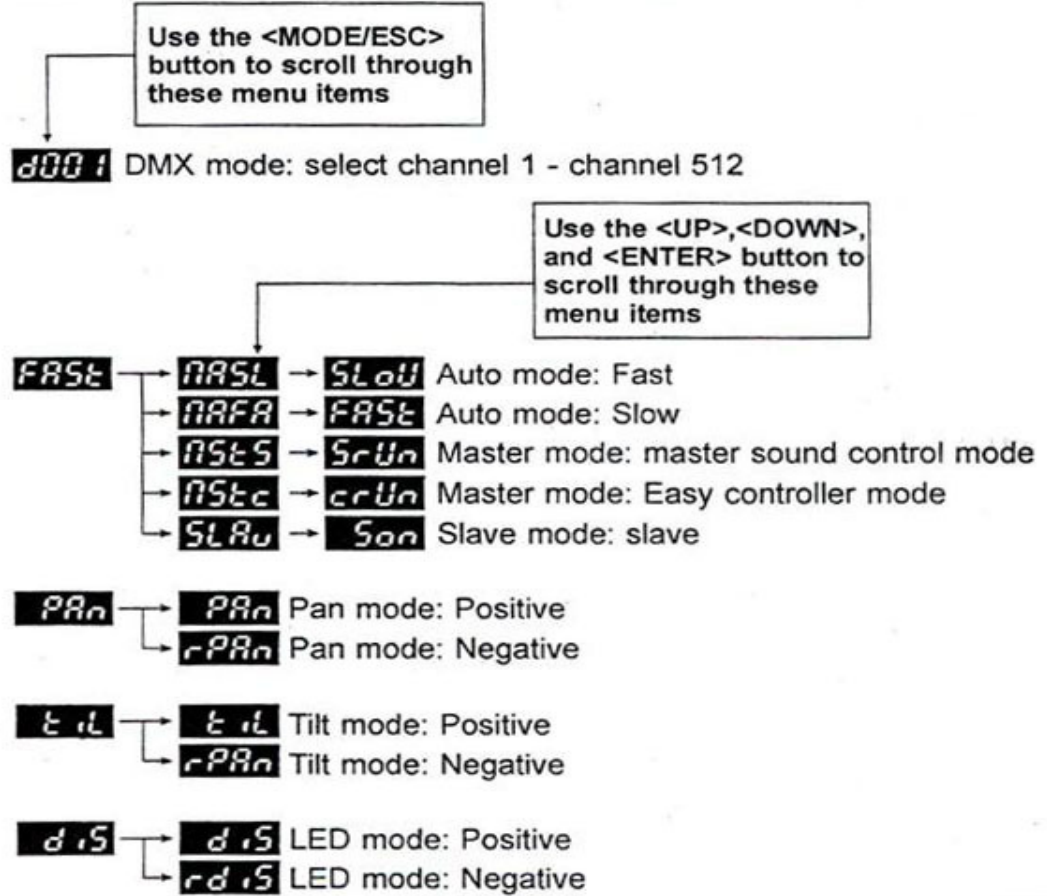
Use the <MODE/ESC> button to scroll through these menu items

d001 DMX mode: select channel 1 - channel 512

Use the <UP>,<DOWN>, and <ENTER> button to scroll through these menu items

FASt → nASL → SLoU Auto mode: Fast
→ nAFA → FASt Auto mode: Slow
→ nStS → SrUn Master mode: master sound control mode
→ nStc → crUn Master mode: Easy controller mode
→ SLAu → Son Slave mode: slave

PAn → PAn Pan mode: Positive
→ rPAn Pan mode: Negative

tiL → tiL Tilt mode: Positive
→ rPAn Tilt mode: Negative

diS → diS LED mode: Positive
→ rdiS LED mode: Negative